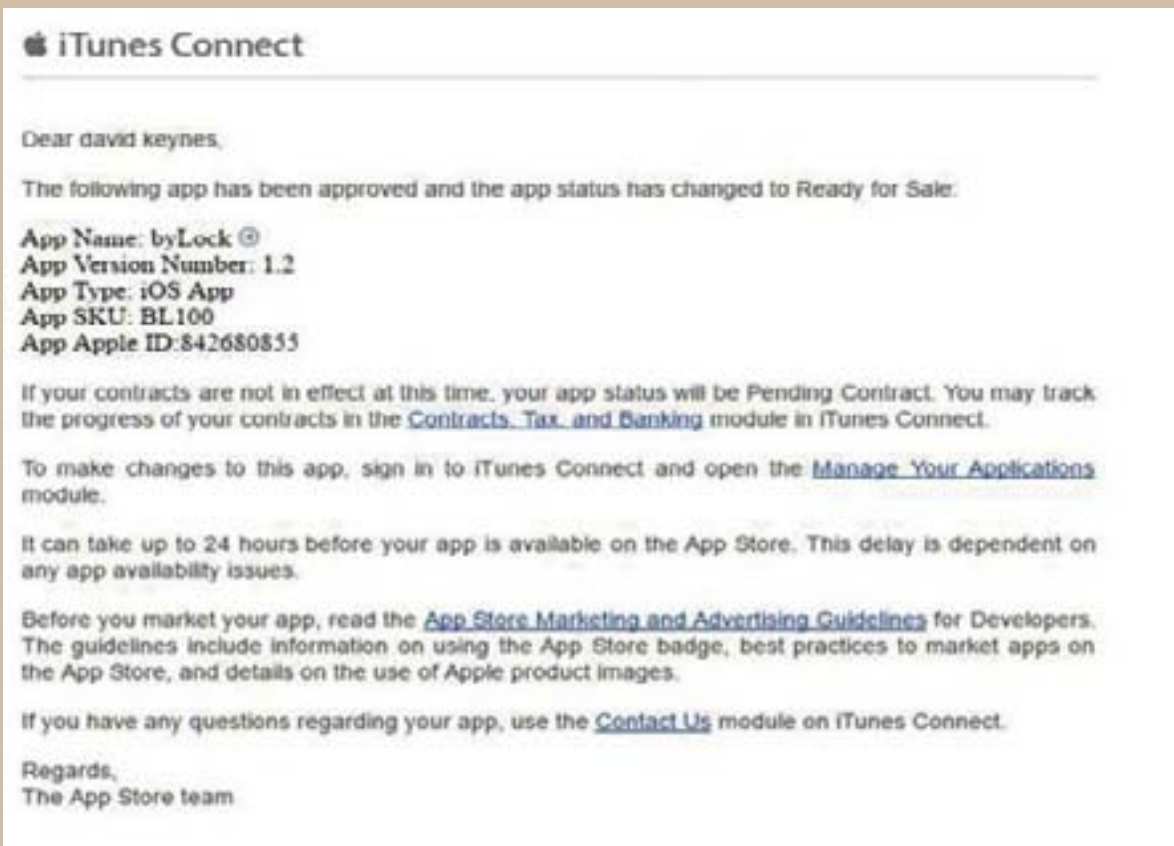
iTunes Connect

Dear david keynes,

The following app has been approved and the app status has changed to Ready for Sale:

App Name: byLock
App Version Number: 1.2
App Type: iOS App
App SKU: BL100
App Apple ID:842680855

If your contracts are not in effect at this time, your app status will be Pending Contract. You may track the progress of your contracts in the Contracts, Tax, and Banking module in iTunes Connect.

To make changes to this app, sign in to iTunes Connect and open the Manage Your Applications module.

It can take up to 24 hours before your app is available on the App Store. This delay is dependent on any app availability issues.

Before you market your app, read the App Store Marketing and Advertising Guidelines for Developers. The guidelines include information on using the App Store badge, best practices to market apps on the App Store, and details on the use of Apple product images.

If you have any questions regarding your app, use the Contact Us module on iTunes Connect.

Regards,
The App Store team